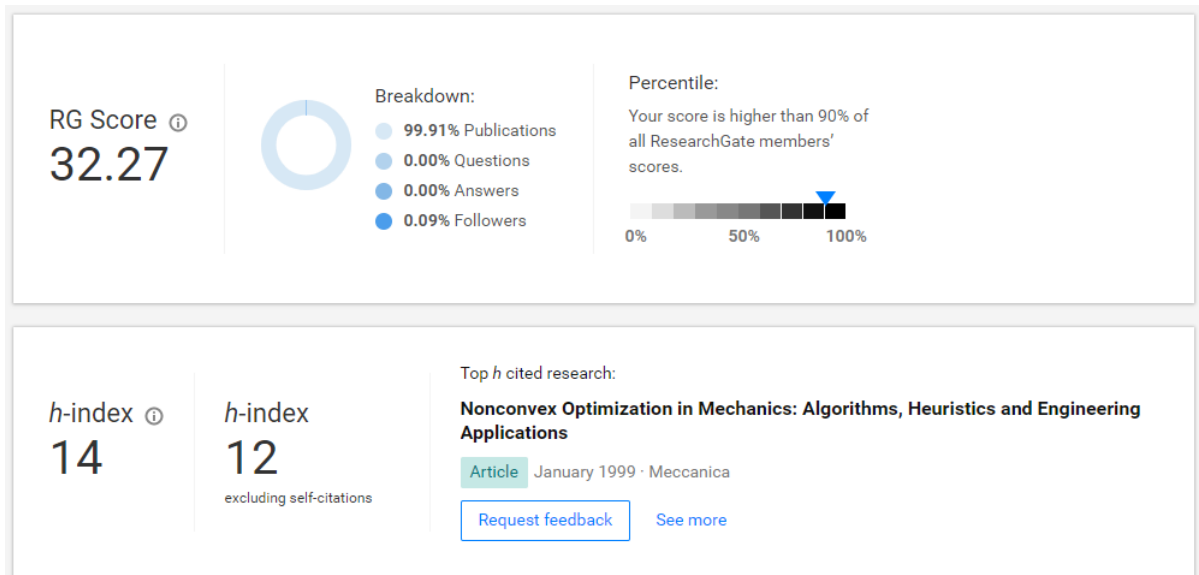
RG Score
32.27

Breakdown:
99.91% Publications
0.00% Questions
0.00% Answers
0.09% Followers

Percentile:
Your score is higher than 90% of all ResearchGate members' scores.

0% 50% 100%

h-index
14

h-index
12
excluding self-citations

Top h cited research:

Nonconvex Optimization in Mechanics: Algorithms, Heuristics and Engineering Applications

Article January 1999 · Meccanica

Request feedback See more